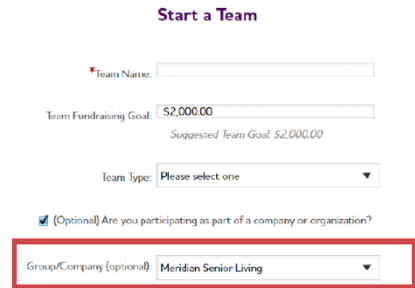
Start a Team

*Team Name:

Team Fundraising Goal: $2,000.00

Suggested Team Goal: $2,000.00

Team Type: Please select one

(Optional) Are you participating as part of a company or organization?

Group/Company (optional): Meridian Senior Living